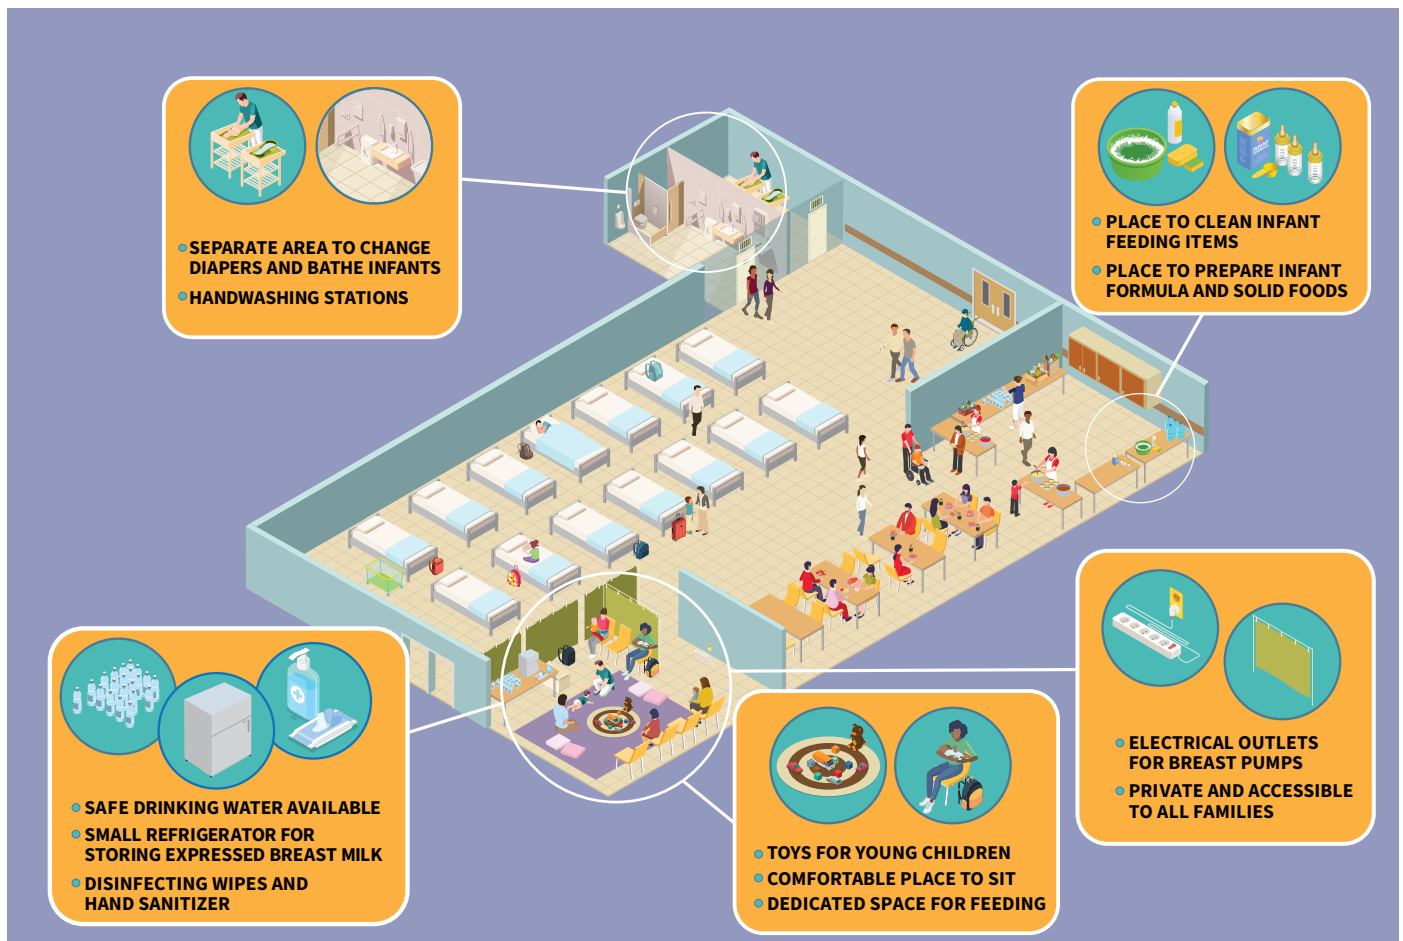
SEPARATE AREA TO CHANGE DIAPERS AND BATHE INFANTS

HANDWASHING STATIONS

PLACE TO CLEAN INFANT FEEDING ITEMS

PLACE TO PREPARE INFANT FORMULA AND SOLID FOODS

ELECTRICAL OUTLETS FOR BREAST PUMPS

PRIVATE AND ACCESSIBLE TO ALL FAMILIES

SAFE DRINKING WATER AVAILABLE

SMALL REFRIGERATOR FOR STORING EXPRESSED BREAST MILK

DISINFECTING WIPES AND HAND SANITIZER

TOYS FOR YOUNG CHILDREN

COMFORTABLE PLACE TO SIT

DEDICATED SPACE FOR FEEDING